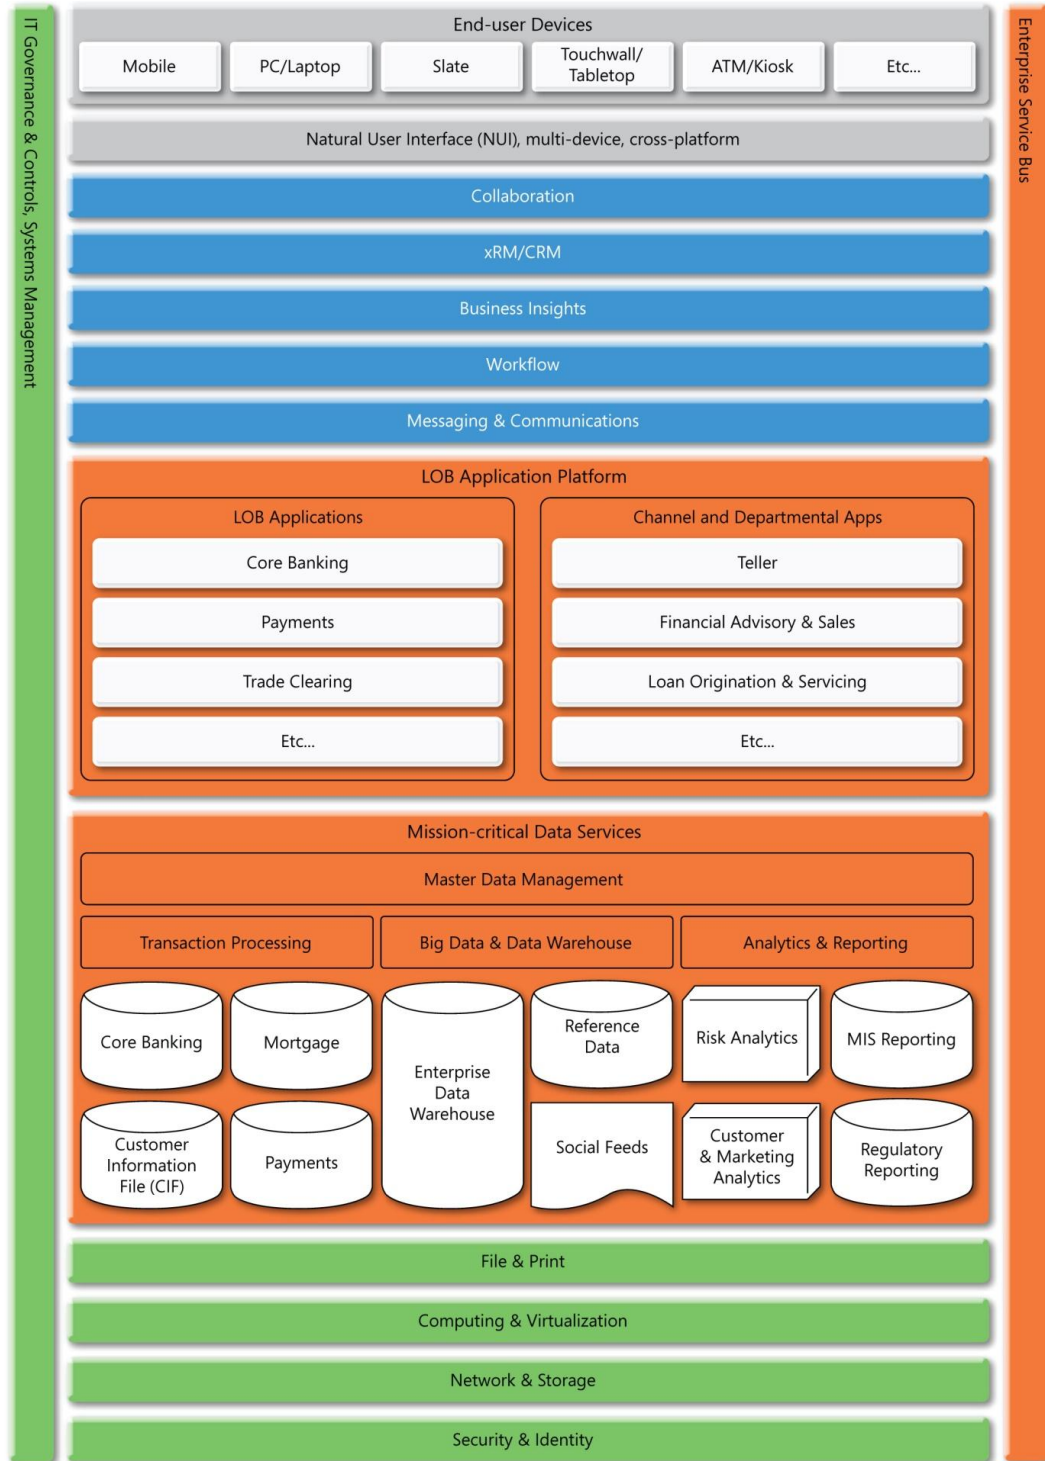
IT Governance & Controls, Systems Management

End-user Devices

Mobile

PC/Laptop

Slate

Touchwall/ Tabletop

ATM/Kiosk

Etc...

Natural User Interface (NUI), multi-device, cross-platform

Collaboration

xRM/CRM

Business Insights

Workflow

Messaging & Communications

LOB Application Platform

LOB Applications

Core Banking

Payments

Trade Clearing

Etc...

Channel and Departmental Apps

Teller

Financial Advisory & Sales

Loan Origination & Servicing

Etc...

Mission-critical Data Services

Master Data Management

Transaction Processing

Big Data & Data Warehouse

Analytics & Reporting

Core Banking

Mortgage

Enterprise Data Warehouse

Reference Data

Risk Analytics

MIS Reporting

Customer Information File (CIF)

Payments

Social Feeds

Customer & Marketing Analytics

Regulatory Reporting

File & Print

Computing & Virtualization

Network & Storage

Security & Identity

Enterprise Service Bus